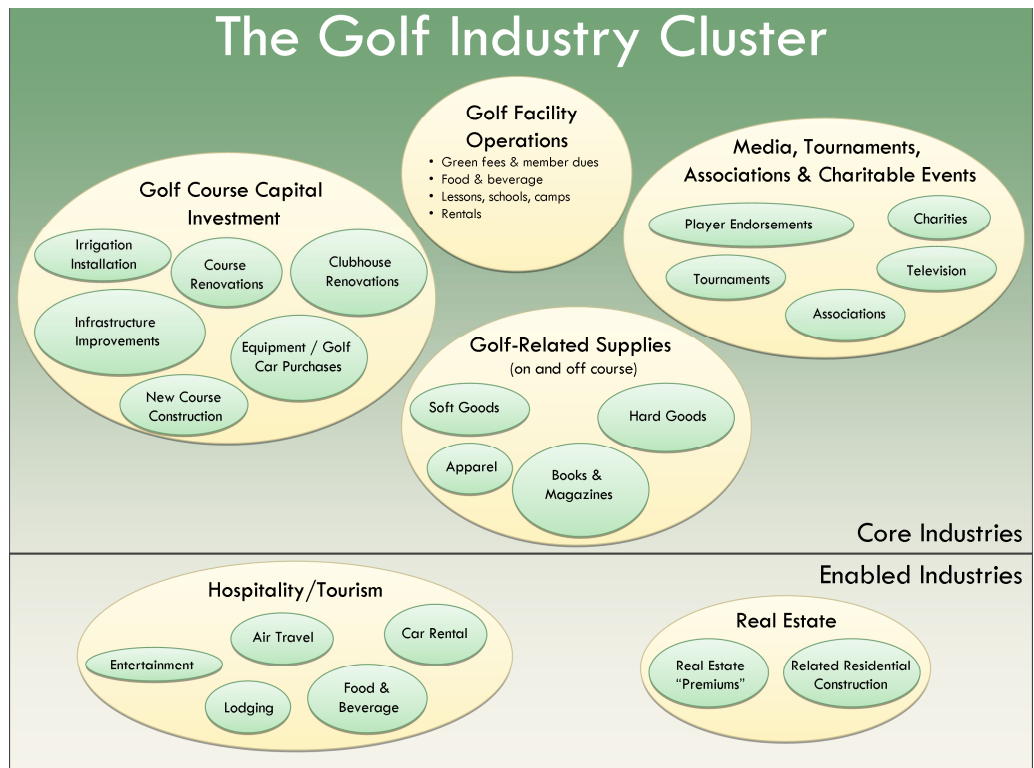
The Golf Industry Cluster

Golf Facility Operations
- Green fees & member dues
- Food & beverage
- Lessons, schools, camps
- Rentals

Golf Course Capital Investment

Irrigation Installation

Course Renovations

Clubhouse Renovations

Infrastructure Improvements

Equipment / Golf Car Purchases

New Course Construction

Media, Tournaments, Associations & Charitable Events

Player Endorsements

Charities

Tournaments

Television

Associations

Golf-Related Supplies (on and off course)

Soft Goods

Hard Goods

Apparel

Books & Magazines

Core Industries

Enabled Industries

Hospitality/Tourism

Air Travel

Car Rental

Entertainment

Food & Beverage

Lodging

Real Estate

Real Estate "Premiums"

Related Residential Construction